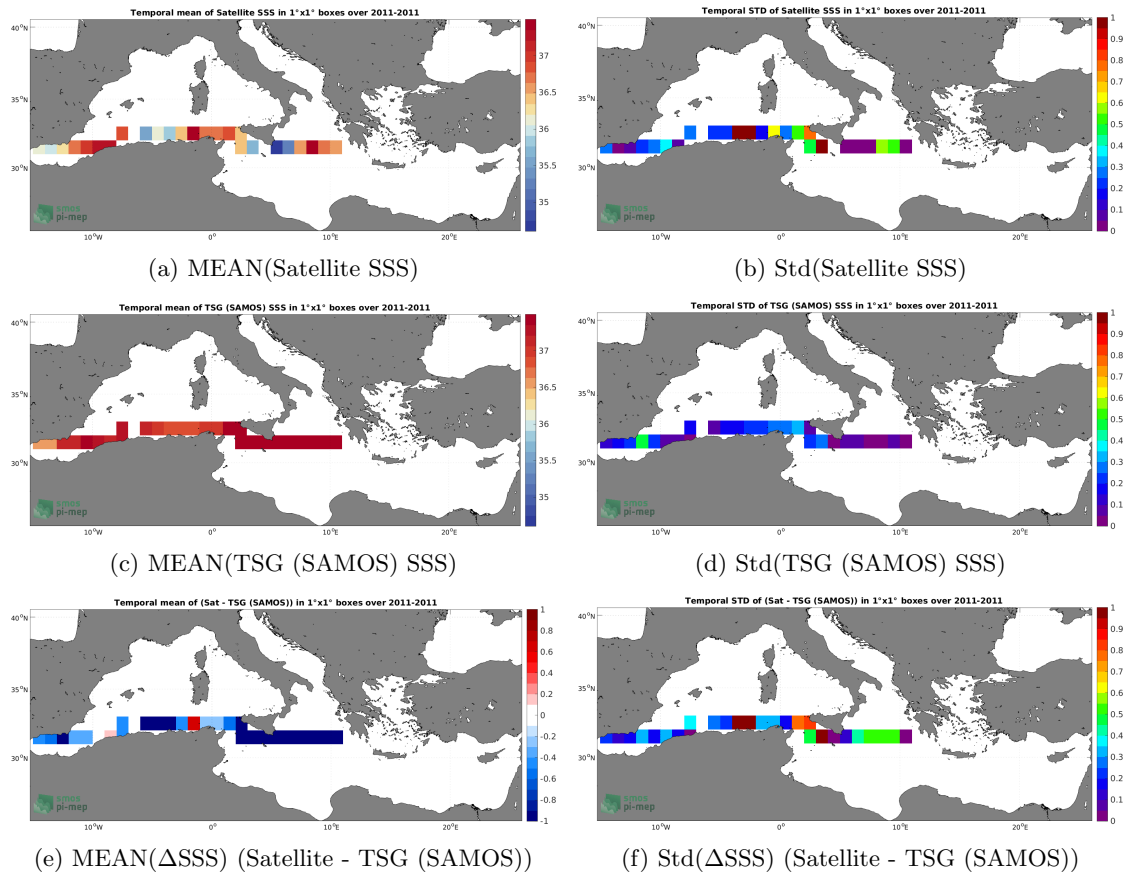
Temporal mean of Satellite SSS in 1°x1° boxes over 2011-2011

40°N
35°N
30°N
10°W
0°
10°E
20°E

37
36.5
36
35.5
35

smos
pi-mep

(a) MEAN(Satellite SSS)

Temporal STD of Satellite SSS in 1°x1° boxes over 2011-2011

40°N
35°N
30°N
10°W
0°
10°E
20°E

1
0.9
0.8
0.7
0.6
0.5
0.4
0.3
0.2
0.1
0

smos
pi-mep

(b) Std(Satellite SSS)

Temporal mean of TSG (SAMOS) SSS in 1°x1° boxes over 2011-2011

40°N
35°N
30°N
10°W
0°
10°E
20°E

37
36.5
36
35.5
35

smos
pi-mep

(c) MEAN(TSG (SAMOS) SSS)

Temporal STD of TSG (SAMOS) SSS in 1°x1° boxes over 2011-2011

40°N
35°N
30°N
10°W
0°
10°E
20°E

1
0.9
0.8
0.7
0.6
0.5
0.4
0.3
0.2
0.1
0

smos
pi-mep

(d) Std(TSG (SAMOS) SSS)

Temporal mean of (Sat - TSG (SAMOS)) in 1°x1° boxes over 2011-2011

40°N
35°N
30°N
10°W
0°
10°E
20°E

1
0.8
0.6
0.4
0.2
0
-0.2
-0.4
-0.6
-0.8
-1

smos
pi-mep

(e) MEAN($\Delta$SSS) (Satellite - TSG (SAMOS))

Temporal STD of (Sat - TSG (SAMOS)) in 1°x1° boxes over 2011-2011

40°N
35°N
30°N
10°W
0°
10°E
20°E

1
0.9
0.8
0.7
0.6
0.5
0.4
0.3
0.2
0.1
0

smos
pi-mep

(f) Std($\Delta$SSS) (Satellite - TSG (SAMOS))